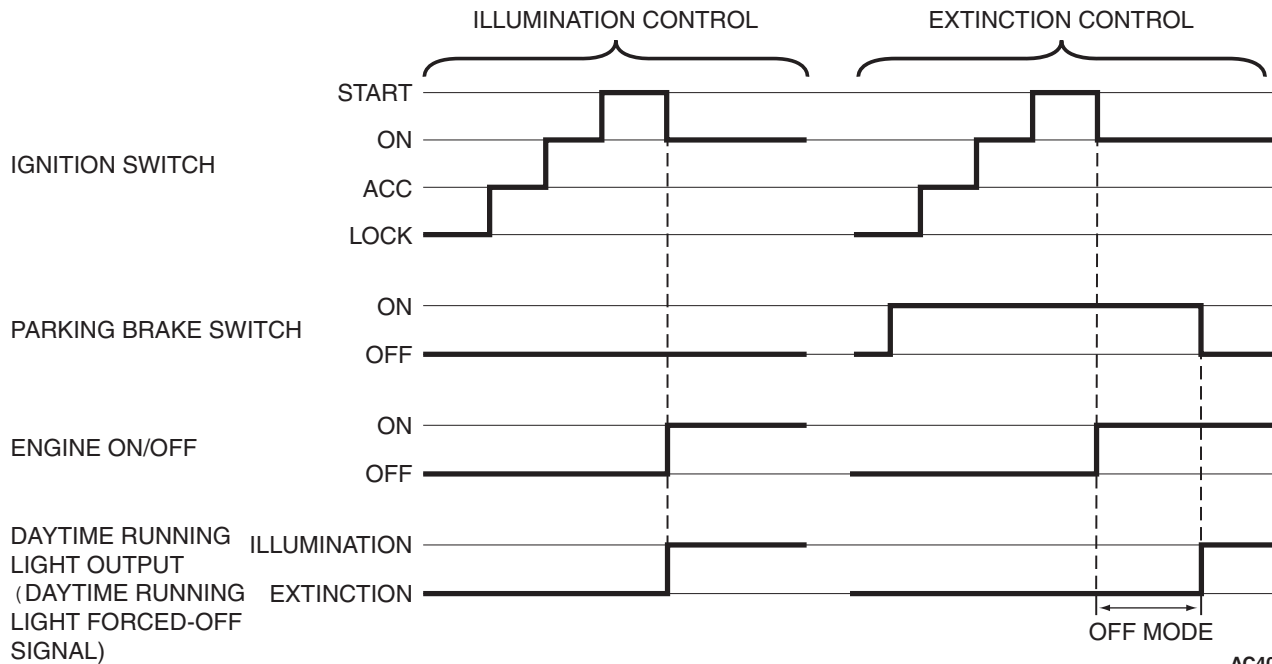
ILLUMINATION CONTROL

EXTINCTION CONTROL

START
ON
ACC
LOCK

IGNITION SWITCH

ON
OFF

PARKING BRAKE SWITCH

ON
OFF

ENGINE ON/OFF

DAYTIME RUNNING LIGHT OUTPUT (DAYTIME RUNNING LIGHT FORCED-OFF SIGNAL)

ILLUMINATION
EXTINCTION

OFF MODE

AC4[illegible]